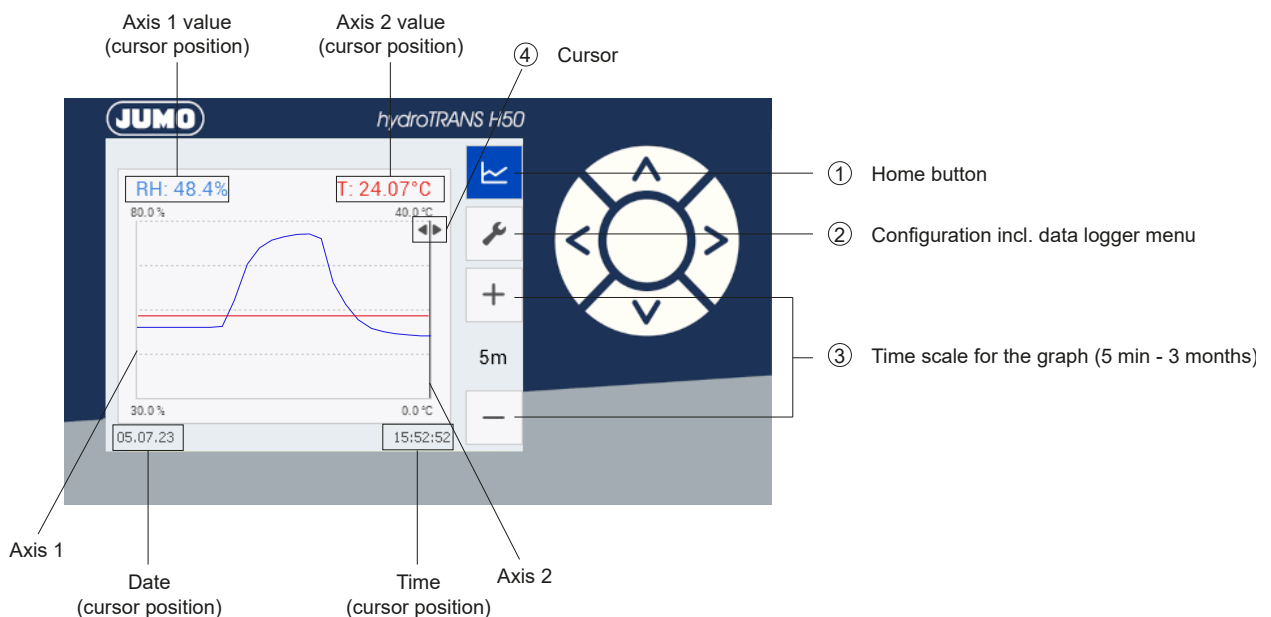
Axis 1 value
(cursor position)

Axis 2 value
(cursor position)

④ Cursor

JUMO

hydroTRANS H50

RH: 48.4%

T: 24.07°C

80.0 %

40.0 °C

30.0 %

0.0 °C

05.07.23

15:52:52

5m

① Home button

② Configuration incl. data logger menu

③ Time scale for the graph (5 min - 3 months)

Axis 1

Date
(cursor position)

Time
(cursor position)

Axis 2